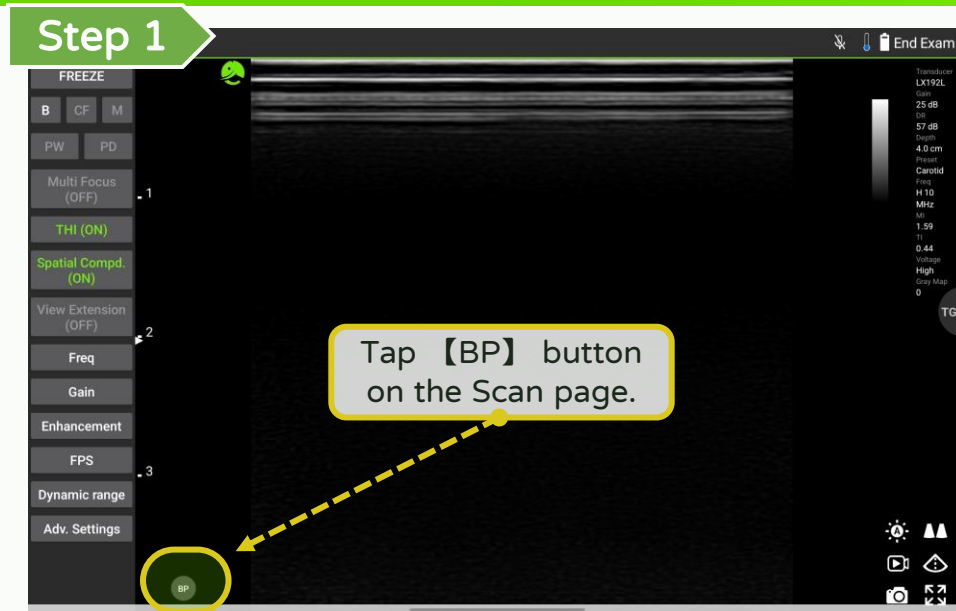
Step 1

End Exam

FREEZE

B CF M

PW PD

Multi Focus (OFF)

THI (ON)

Spatial Compd. (ON)

View Extension (OFF)

Freq

Gain

Enhancement

FPS

Dynamic range

Adv. Settings

1

2

3

Transducer
LX192L
Gain
25 dB
DR
57 dB
Depth
4.0 cm
Preset
Carotid
Freq
H 10 MHz
MI
1.59
TI
0.44
Voltage
High
Gray Map
0

TG

Tap 【BP】 button on the Scan page.

BP